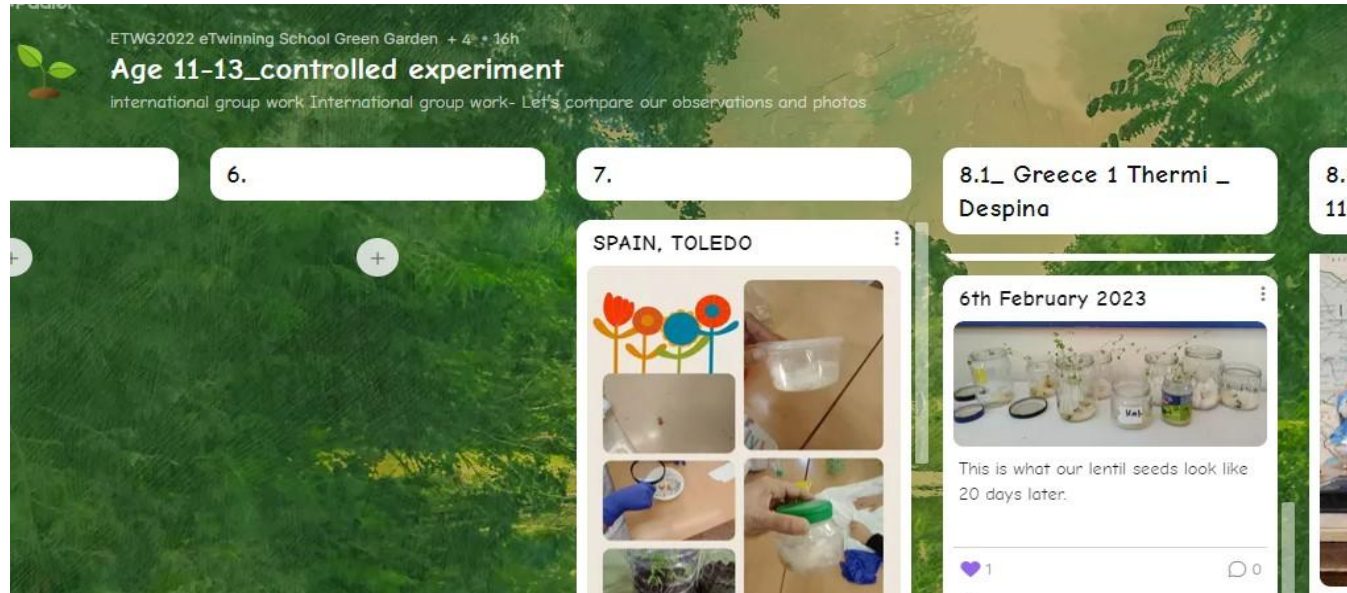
ETWG2022 eTwinning School Green Garden + 4 • 16h

Age 11-13_controlled experiment

international group work International group work- Let's compare our observations and photos

6.

7.

8.1_ Greece 1 Thermi _ Despina

8.
11

+

+

SPAIN, TOLEDO

6th February 2023

This is what our lentil seeds look like 20 days later.

1

0